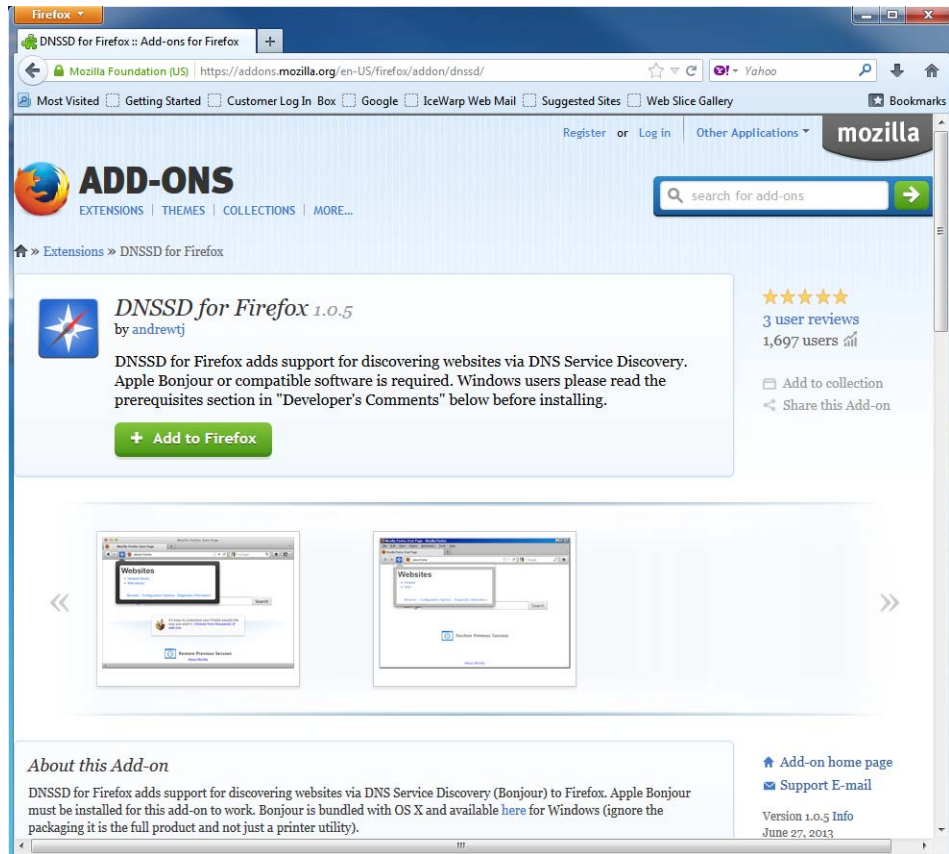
Firefox

DNSSD for Firefox :: Add-ons for Firefox +

Mozilla Foundation (US) https://addons.mozilla.org/en-US/firefox/addon/dnssd/

Yahoo

Most Visited Getting Started Customer Log In Box Google IceWarp Web Mail Suggested Sites Web Slice Gallery Bookmarks

Register or Log in Other Applications mozilla

ADD-ONS

EXTENSIONS | THEMES | COLLECTIONS | MORE...

search for add-ons

» Extensions » DNSSD for Firefox

DNSSD for Firefox 1.0.5

by andrewtj

DNSSD for Firefox adds support for discovering websites via DNS Service Discovery. Apple Bonjour or compatible software is required. Windows users please read the prerequisites section in "Developer's Comments" below before installing.

+ Add to Firefox

3 user reviews

1,697 users

Add to collection

Share this Add-on

Websites

Search

Restore Previous Session

Websites

Restore Previous Session

About this Add-on

DNSSD for Firefox adds support for discovering websites via DNS Service Discovery (Bonjour) to Firefox. Apple Bonjour must be installed for this add-on to work. Bonjour is bundled with OS X and available here for Windows (ignore the packaging it is the full product and not just a printer utility).

Add-on home page

Support E-mail

Version 1.0.5 Info

June 27, 2013